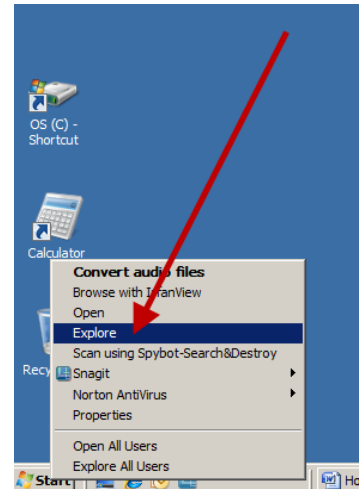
OS (C) - Shortcut

Calculator

Recy

Convert audio files
Browse with IrfanView
Open
Explore
Scan using Spybot-Search&Destroy
Snagit
Norton AntiVirus
Properties
Open All Users
Explore All Users

Start

Ho